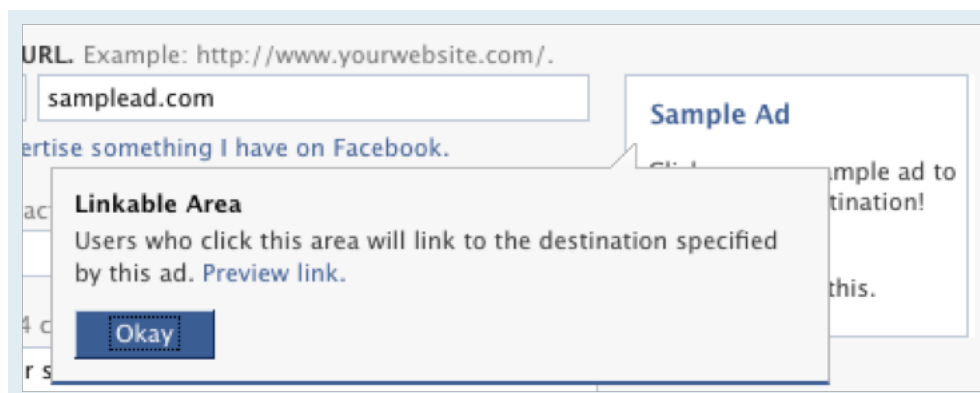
URL. Example: http://www.yourwebsite.com/.

samplead.com

ertise something I have on Facebook.

ac

4 c

r s

Sample Ad

Cli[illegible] ample ad to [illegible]stination!

this.

Linkable Area

Users who click this area will link to the destination specified by this ad. Preview link.

Okay